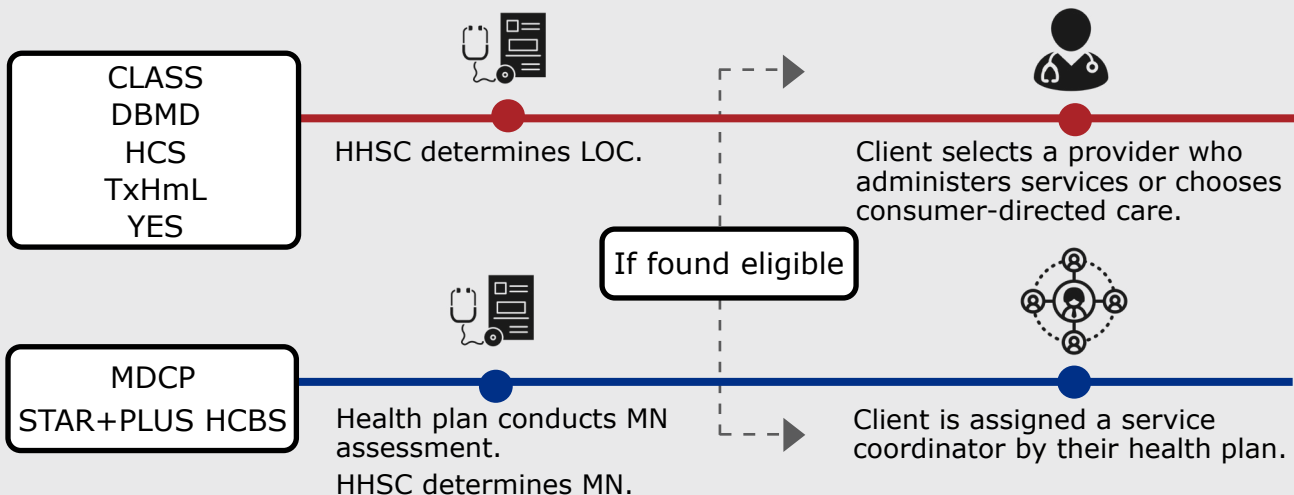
CLASS
DBMD
HCS
TxHmL
YES

HHSC determines LOC.

Client selects a provider who administers services or chooses consumer-directed care.

If found eligible

MDCP
STAR+PLUS HCBS

Health plan conducts MN assessment.

HHSC determines MN.

Client is assigned a service coordinator by their health plan.